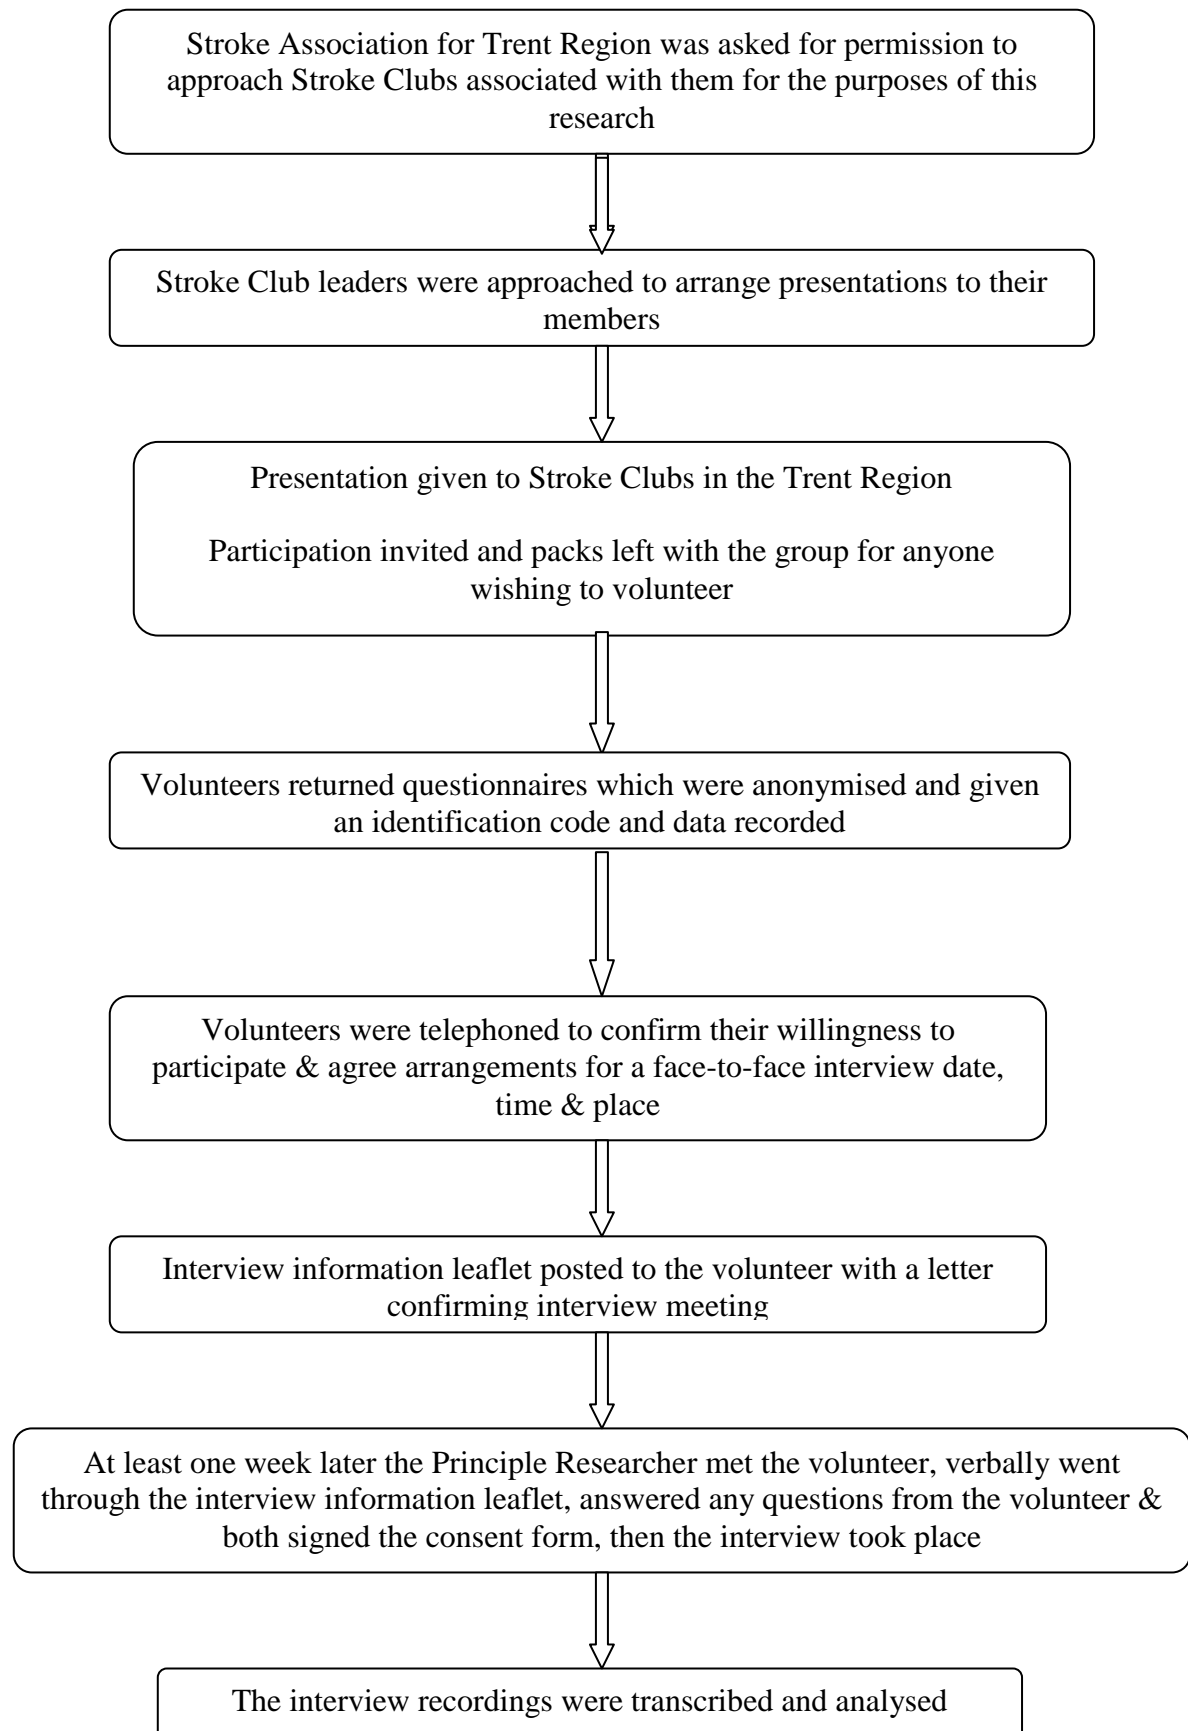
Stroke Association for Trent Region was asked for permission to approach Stroke Clubs associated with them for the purposes of this research

Stroke Club leaders were approached to arrange presentations to their members

Presentation given to Stroke Clubs in the Trent Region

Participation invited and packs left with the group for anyone wishing to volunteer

Volunteers returned questionnaires which were anonymised and given an identification code and data recorded

Volunteers were telephoned to confirm their willingness to participate & agree arrangements for a face-to-face interview date, time & place

Interview information leaflet posted to the volunteer with a letter confirming interview meeting

At least one week later the Principle Researcher met the volunteer, verbally went through the interview information leaflet, answered any questions from the volunteer & both signed the consent form, then the interview took place

The interview recordings were transcribed and analysed